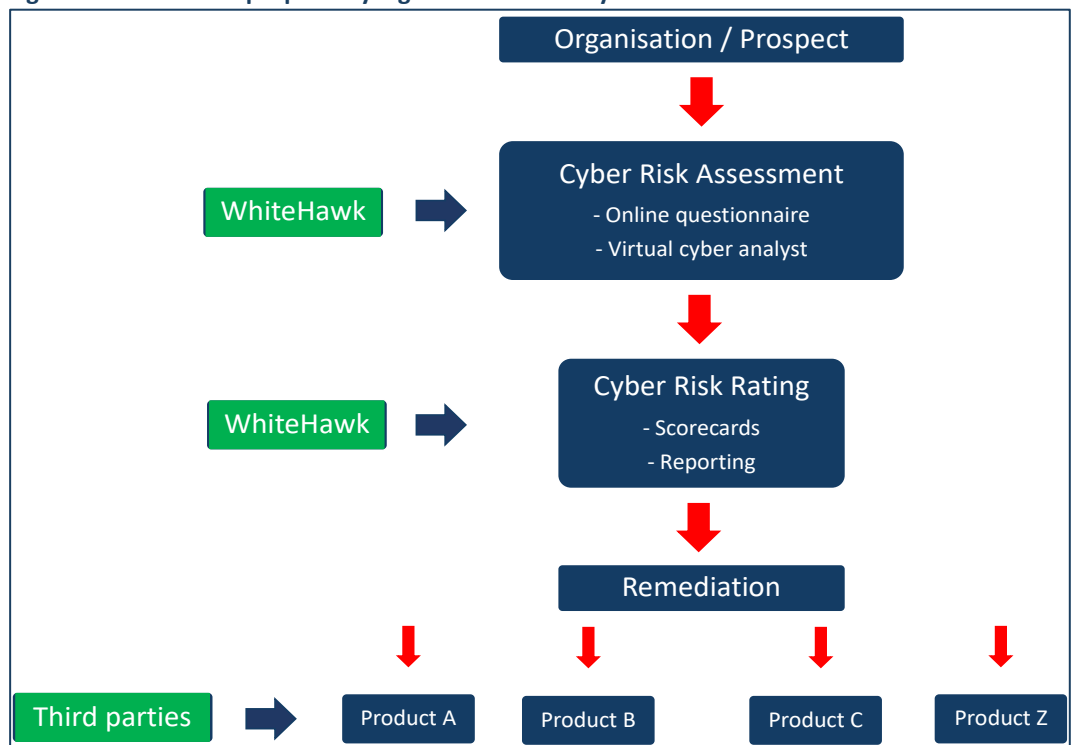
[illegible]

Organisation / Prospect

WhiteHawk

Cyber Risk Assessment
- Online questionnaire
- Virtual cyber analyst

WhiteHawk

Cyber Risk Rating
- Scorecards
- Reporting

Remediation

Third parties

Product A

Product B

Product C

Product Z